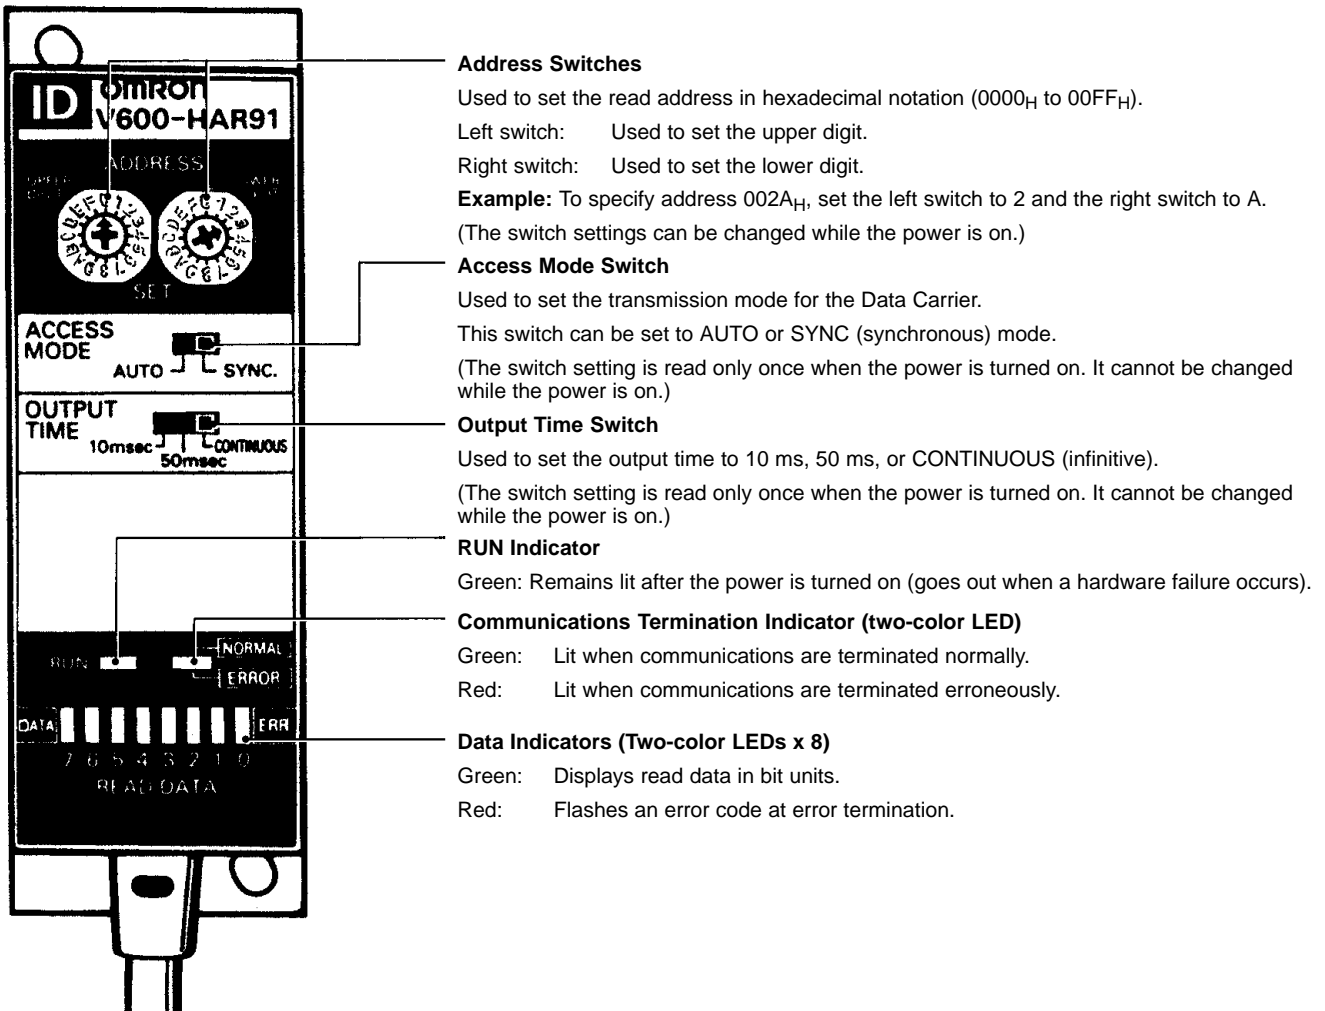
ID OMRON V600-HAR91

ADDRESS

SET

ACCESS MODE

AUTO SYNC.

OUTPUT TIME

10msec 50msec CONTINUOUS

RUN NORMAL ERROR

DATA ERR

7 6 5 4 3 2 1 0

READ DATA

**Address Switches**

Used to set the read address in hexadecimal notation ($0000_H$ to $00FF_H$).

Left switch: Used to set the upper digit.

Right switch: Used to set the lower digit.

**Example:** To specify address $002A_H$, set the left switch to 2 and the right switch to A.

(The switch settings can be changed while the power is on.)

**Access Mode Switch**

Used to set the transmission mode for the Data Carrier.

This switch can be set to AUTO or SYNC (synchronous) mode.

(The switch setting is read only once when the power is turned on. It cannot be changed while the power is on.)

**Output Time Switch**

Used to set the output time to 10 ms, 50 ms, or CONTINUOUS (infinitive).

(The switch setting is read only once when the power is turned on. It cannot be changed while the power is on.)

**RUN Indicator**

Green: Remains lit after the power is turned on (goes out when a hardware failure occurs).

**Communications Termination Indicator (two-color LED)**

Green: Lit when communications are terminated normally.

Red: Lit when communications are terminated erroneously.

**Data Indicators (Two-color LEDs x 8)**

Green: Displays read data in bit units.

Red: Flashes an error code at error termination.